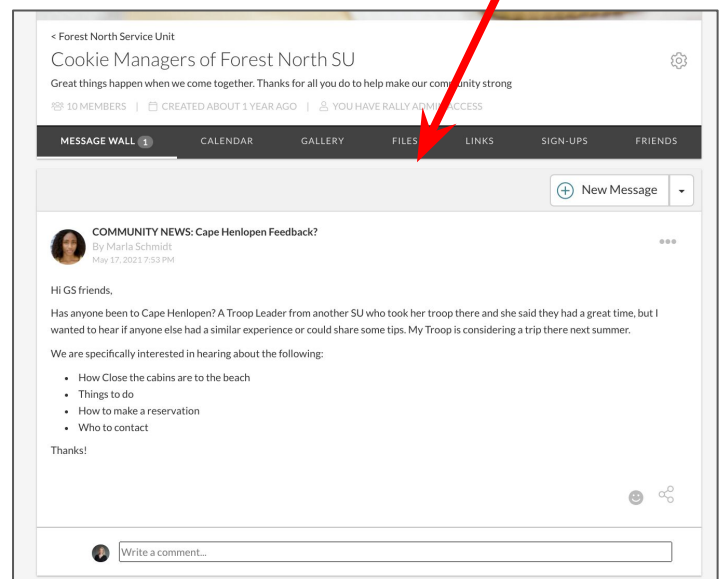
< Forest North Service Unit

Cookie Managers of Forest North SU

Great things happen when we come together. Thanks for all you do to help make our community strong

10 MEMBERS | CREATED ABOUT 1 YEAR AGO | YOU HAVE RALLY ADMIN ACCESS

MESSAGE WALL 1 CALENDAR GALLERY FILES LINKS SIGN-UPS FRIENDS

New Message

COMMUNITY NEWS: Cape Henlopen Feedback?
By Marla Schmidt
May 17, 2021 7:53 PM

Hi GS friends,

Has anyone been to Cape Henlopen? A Troop Leader from another SU who took her troop there and she said they had a great time, but I wanted to hear if anyone else had a similar experience or could share some tips. My Troop is considering a trip there next summer.

We are specifically interested in hearing about the following:

- How Close the cabins are to the beach
- Things to do
- How to make a reservation
- Who to contact

Thanks!

Write a comment...